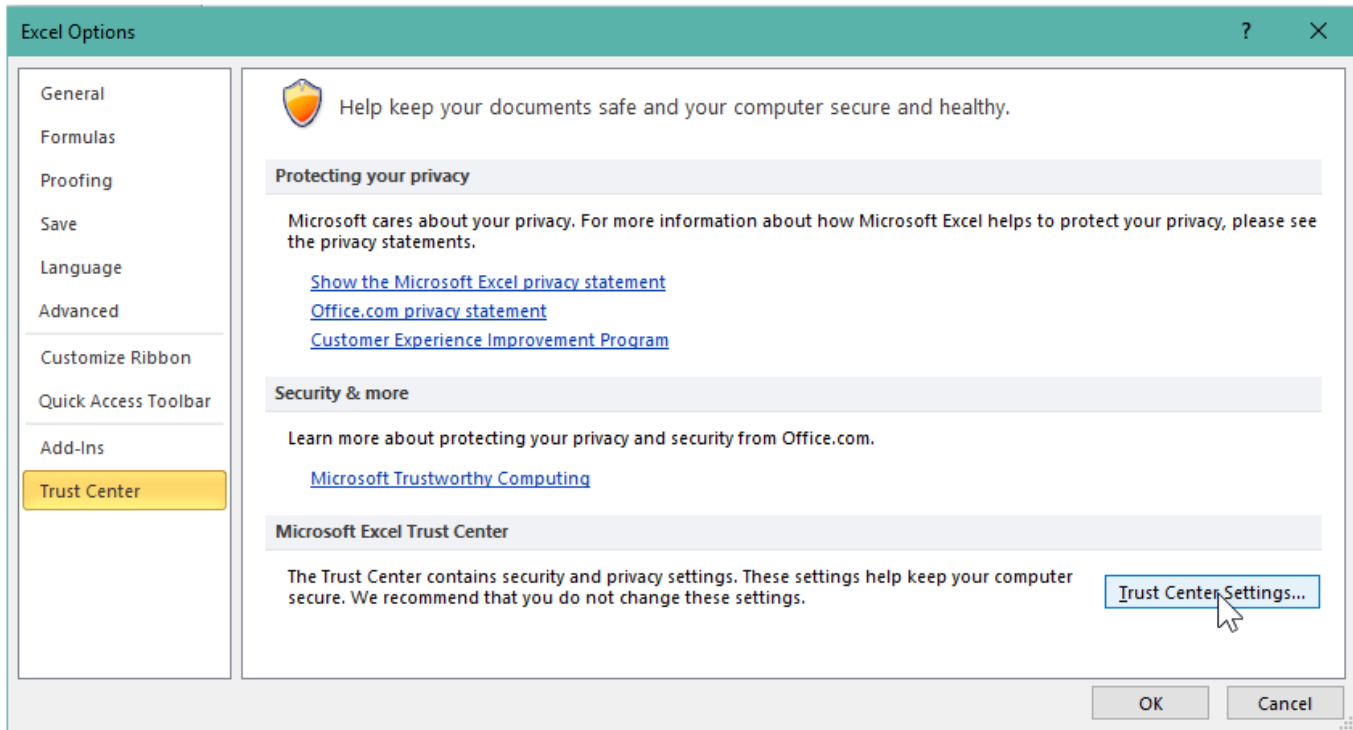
Excel Options

?

General
Formulas
Proofing
Save
Language
Advanced
Customize Ribbon
Quick Access Toolbar
Add-Ins
Trust Center

Help keep your documents safe and your computer secure and healthy.

Protecting your privacy

Microsoft cares about your privacy. For more information about how Microsoft Excel helps to protect your privacy, please see the privacy statements.

Show the Microsoft Excel privacy statement
Office.com privacy statement
Customer Experience Improvement Program

Security & more

Learn more about protecting your privacy and security from Office.com.

Microsoft Trustworthy Computing

Microsoft Excel Trust Center

The Trust Center contains security and privacy settings. These settings help keep your computer secure. We recommend that you do not change these settings.

Trust Center Settings...

OK
Cancel